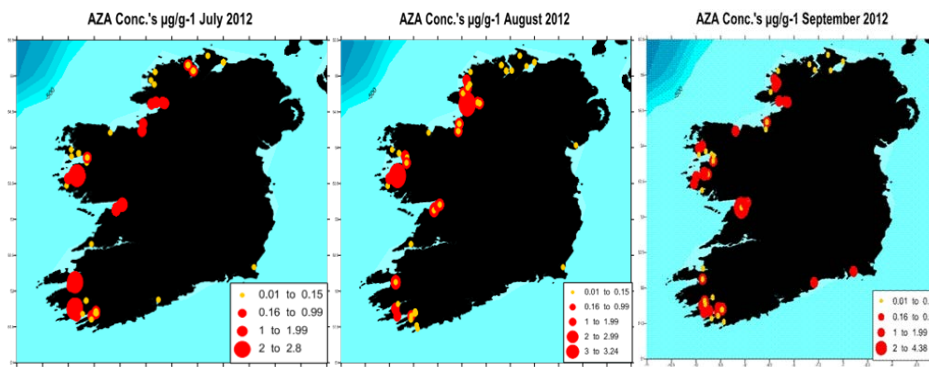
AZA Conc.'s µg/g-1 July 2012

0.01 to 0.15
0.16 to 0.99
1 to 1.99
2 to 2.8

AZA Conc.'s µg/g-1 August 2012

0.01 to 0.15
0.16 to 0.99
1 to 1.99
2 to 2.99
3 to 3.24

AZA Conc.'s µg/g-1 September 2012

0.01 to 0.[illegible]
0.16 to 0.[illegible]
1 to 1.99
2 to 4.38